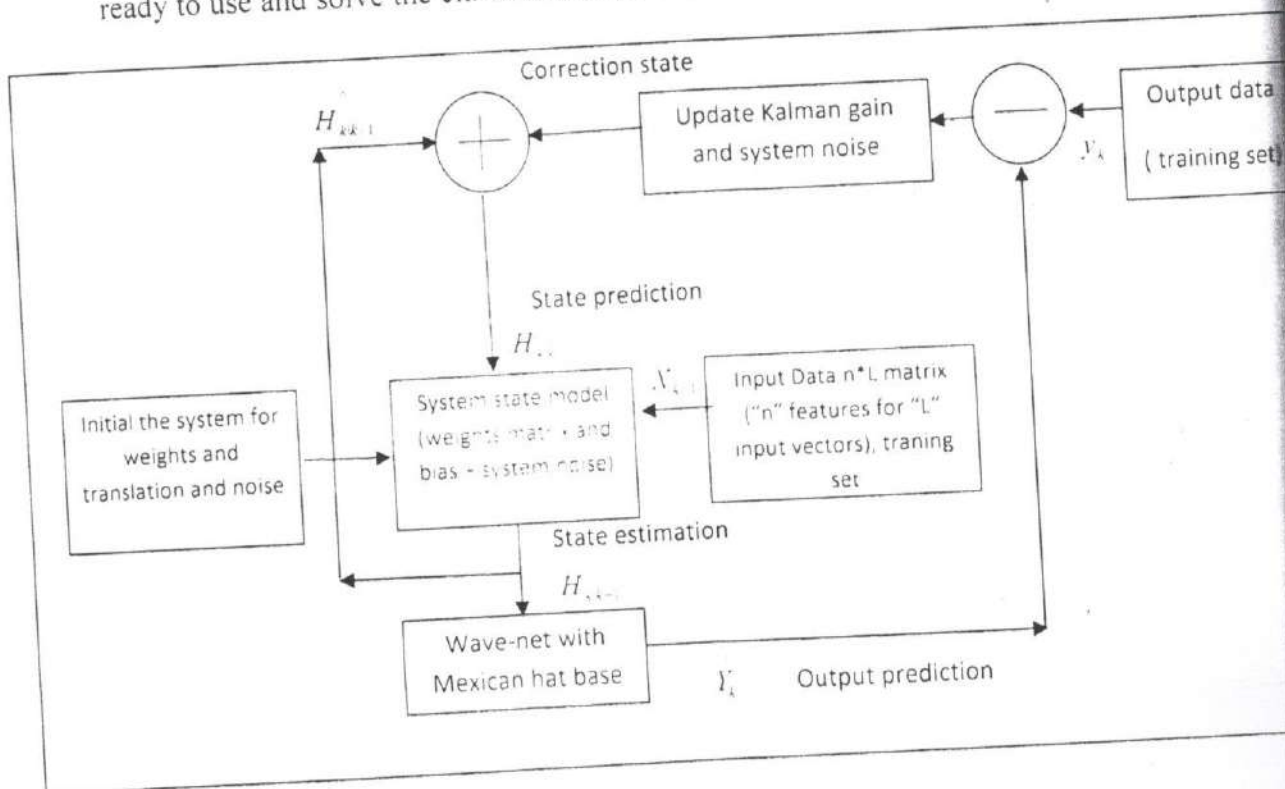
ready to use and solve the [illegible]

Correction state

$H_{k|k-1}$

Update Kalman gain and system noise

Output data ( training set)

$y_k$

State prediction

$H_{k}$

$X_{k}$

Initial the system for weights and translation and noise

System state model (weights matr + and bias + system noise)

Input Data n*L matrix ("n" features for "L" input vectors), traning set

State estimation

$H_{k|k-1}$

Wave-net with Mexican hat base

$Y_k$

Output prediction